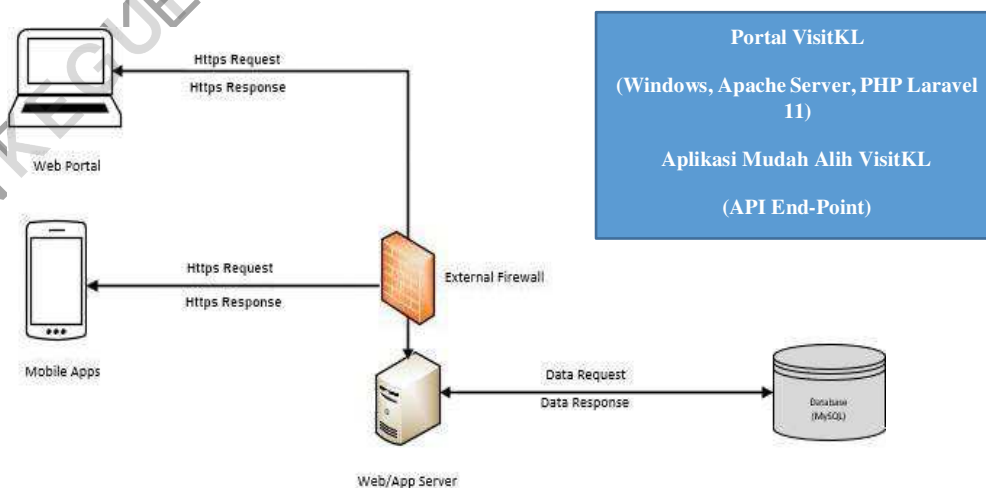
Https Request

Https Response

Web Portal

Portal VisitKL

(Windows, Apache Server, PHP Laravel 11)

Aplikasi Mudah Alih VisitKL

(API End-Point)

Https Request

Https Response

External Firewall

Mobile Apps

Data Request

Data Response

Database (MySQL)

Web/App Server